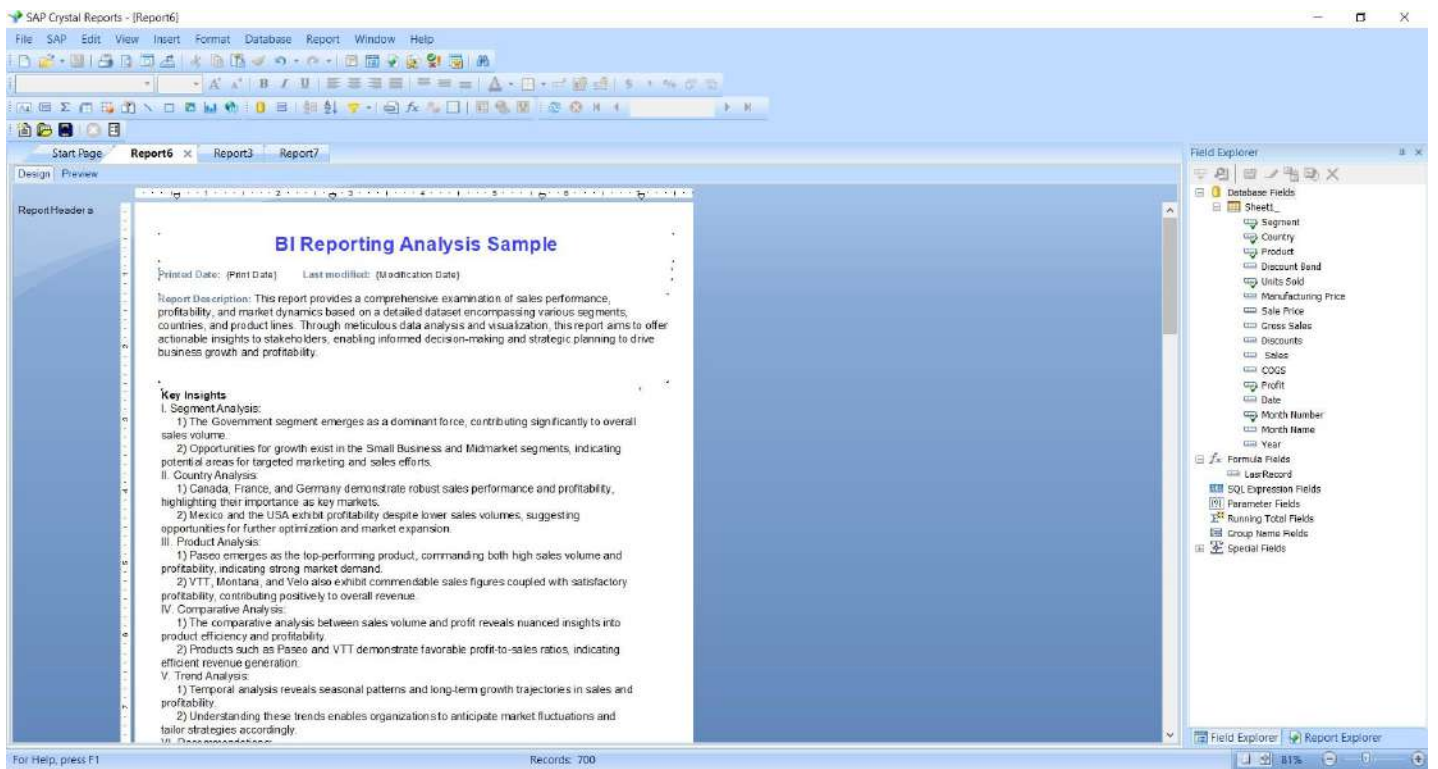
SAP Crystal Reports - [Report6]

File SAP Edit View Insert Format Database Report Window Help

Start Page Report6 × Report3 Report7

Design Preview

ReportHeader a

BI Reporting Analysis Sample

Printed Date: {Print Date} Last modified: {Modification Date}

Report Description: This report provides a comprehensive examination of sales performance, profitability, and market dynamics based on a detailed dataset encompassing various segments, countries, and product lines. Through meticulous data analysis and visualization, this report aims to offer actionable insights to stakeholders, enabling informed decision-making and strategic planning to drive business growth and profitability.

Key Insights
I. Segment Analysis:
1) The Government segment emerges as a dominant force, contributing significantly to overall sales volume.
2) Opportunities for growth exist in the Small Business and Midmarket segments, indicating potential areas for targeted marketing and sales efforts.
II. Country Analysis:
1) Canada, France, and Germany demonstrate robust sales performance and profitability, highlighting their importance as key markets.
2) Mexico and the USA exhibit profitability despite lower sales volumes, suggesting opportunities for further optimization and market expansion.
III. Product Analysis:
1) Paseo emerges as the top-performing product, commanding both high sales volume and profitability, indicating strong market demand.
2) VTT, Montana, and Velo also exhibit commendable sales figures coupled with satisfactory profitability, contributing positively to overall revenue.
IV. Comparative Analysis:
1) The comparative analysis between sales volume and profit reveals nuanced insights into product efficiency and profitability.
2) Products such as Paseo and VTT demonstrate favorable profit-to-sales ratios, indicating efficient revenue generation.
V. Trend Analysis:
1) Temporal analysis reveals seasonal patterns and long-term growth trajectories in sales and profitability.
2) Understanding these trends enables organizations to anticipate market fluctuations and tailor strategies accordingly.
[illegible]

Field Explorer
Database Fields
Sheet1_
Segment
Country
Product
Discount Band
Units Sold
Manufacturing Price
Sale Price
Gross Sales
Discounts
Sales
COGS
Profit
Date
Month Number
Month Name
Year
Formula Fields
LastRecord
SQL Expression Fields
Parameter Fields
Running Total Fields
Group Name Fields
Special Fields

Field Explorer Report Explorer

For Help, press F1
Records: 700
81%